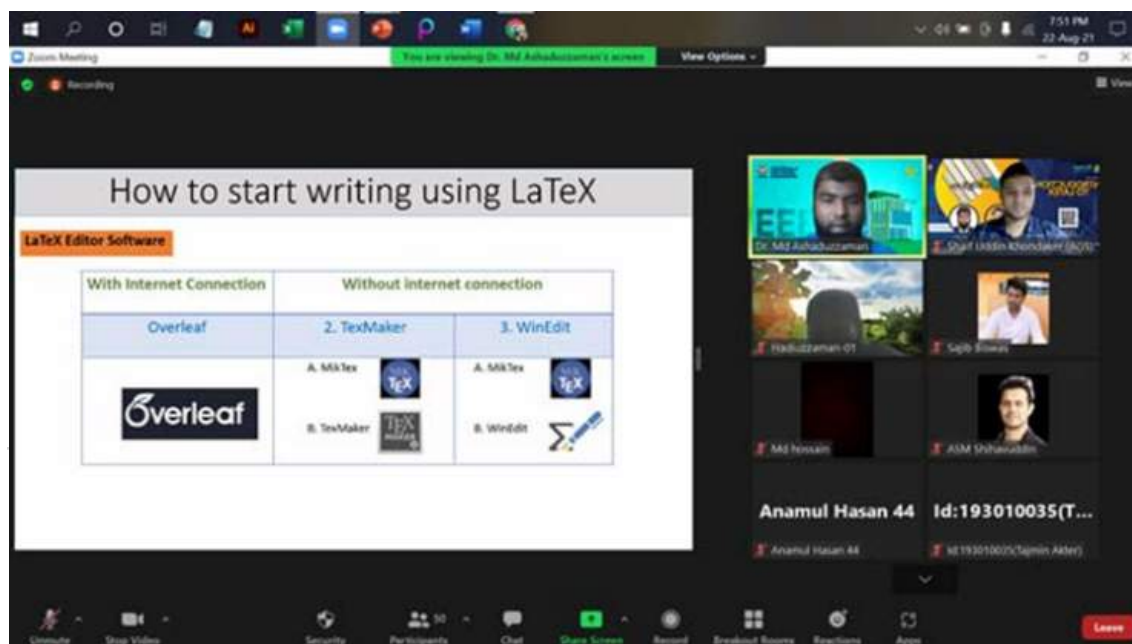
7:51 PM
22-Aug-21

Zoom Meeting

You are viewing Dr. Md Ashaduzzaman's screen

View Options

Recording

View

How to start writing using LaTeX

LaTeX Editor Software

| With Internet Connection | Without internet connection | |
|---|---|---|
| Overleaf | 2. TexMaker | 3. WinEdit |
| Overleaf | A. MikTex<br>B. TexMaker | A. MikTex<br>B. WinEdit |

Dr. Md Ashaduzzaman

Shaif Uddin Khondaker (BOS)

Haduzzaman-01

Sajib Biswas

Md hossain

ASM Shihabuddin

Anamul Hasan 44

Id:193010035(T...

Anamul Hasan 44

Id:193010035(Tajmin Akter)

Unmute

Stop Video

Security

Participants 50

Chat

Share Screen

Record

Breakout Rooms

Reactions

Apps

Leave